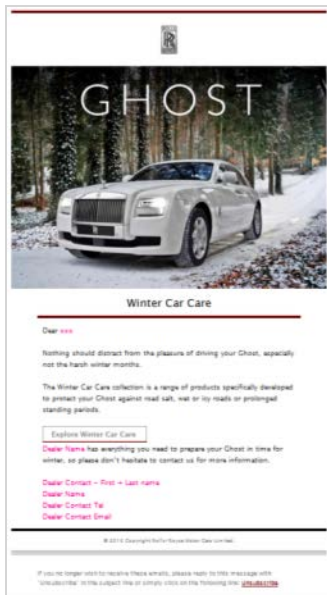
RR

GHOST

Winter Car Care

Dear xxx

Nothing should distract from the pleasure of driving your Ghost, especially not the harsh winter months.

The Winter Car Care collection is a range of products specifically developed to protect your Ghost against road salt, wet or icy roads or prolonged standing periods.

Explore Winter Car Care

Dealer Name has everything you need to prepare your Ghost in time for winter, so please don't hesitate to contact us for more information.

Dealer Contact – First + Last name
Dealer Name
Dealer Contact Tel
Dealer Contact Email

© 2015 Copyright Rolls-Royce Motor Cars Limited

If you no longer wish to receive these emails, please reply to this message with "Unsubscribe" in the subject line or simply click on the following link: Unsubscribe